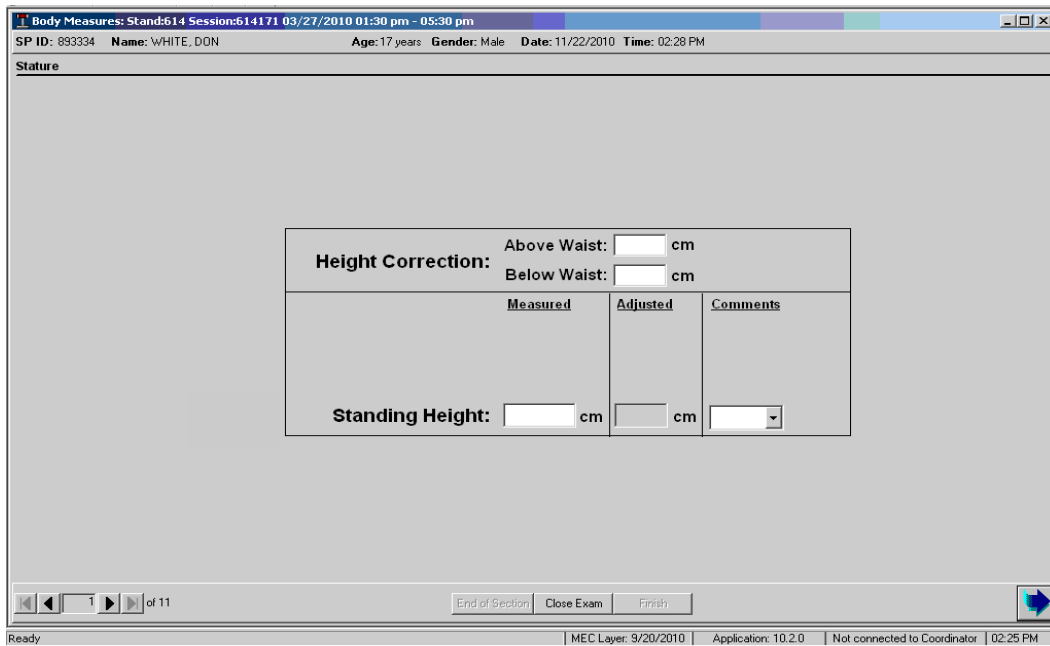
Body Measures: Stand:614 Session:614171 03/27/2010 01:30 pm - 05:30 pm

SP ID: 893334 Name: WHITE, DON Age: 17 years Gender: Male Date: 11/22/2010 Time: 02:28 PM

Stature

Height Correction: Above Waist: cm
Below Waist: cm

| | Measured | Adjusted | Comments |
|---|---|---|---|
| Standing Height: | cm | cm | |

1 of 11

End of Section Close Exam Finish

Ready | MEC Layer: 9/20/2010 | Application: 10.2.0 | Not connected to Coordinator | 02:25 PM